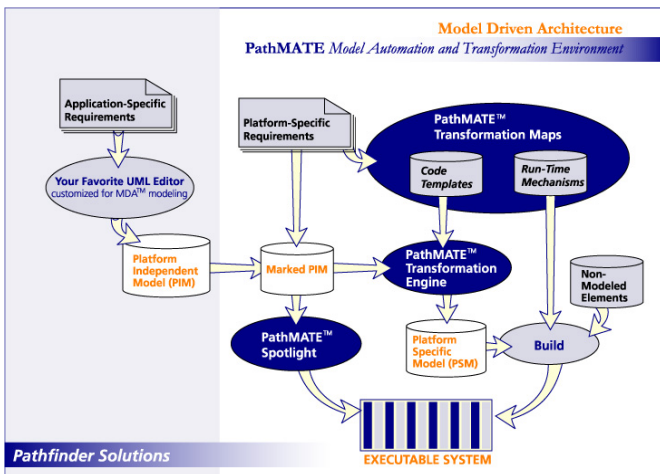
Model Driven Architecture

PathMATE Model Automation and Transformation Environment

Application-Specific Requirements

Your Favorite UML Editor customized for MDA$^{TM}$ modeling

Platform Independent Model (PIM)

Platform-Specific Requirements

PathMATE$^{TM}$ Transformation Maps

Code Templates

Run-Time Mechanisms

Marked PIM

PathMATE$^{TM}$ Transformation Engine

Non-Modeled Elements

PathMATE$^{TM}$ Spotlight

Platform Specific Model (PSM)

Build

Pathfinder Solutions

EXECUTABLE SYSTEM